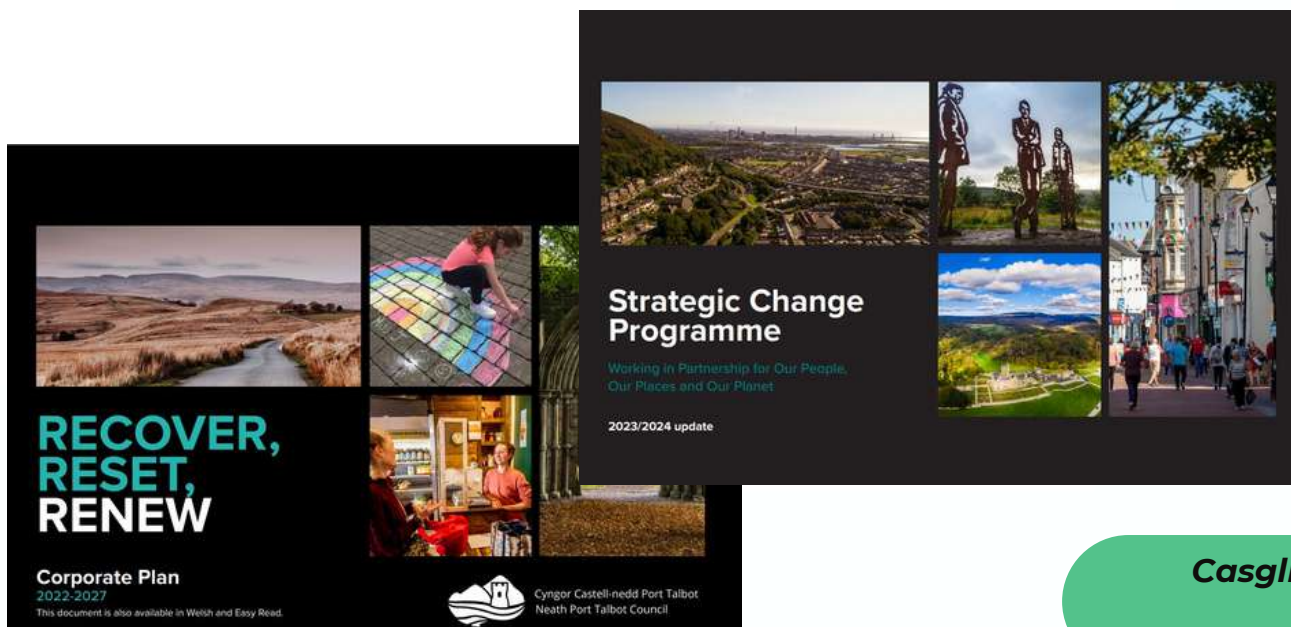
Strategic Change Programme

Working in Partnership for Our People, Our Places and Our Planet

2023/2024 update

RECOVER, RESET, RENEW

Corporate Plan
2022-2027
This document is also available in Welsh and Easy Read.

Cyngor Castell-nedd Port Talbot
Neath Port Talbot Council

Casgl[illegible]